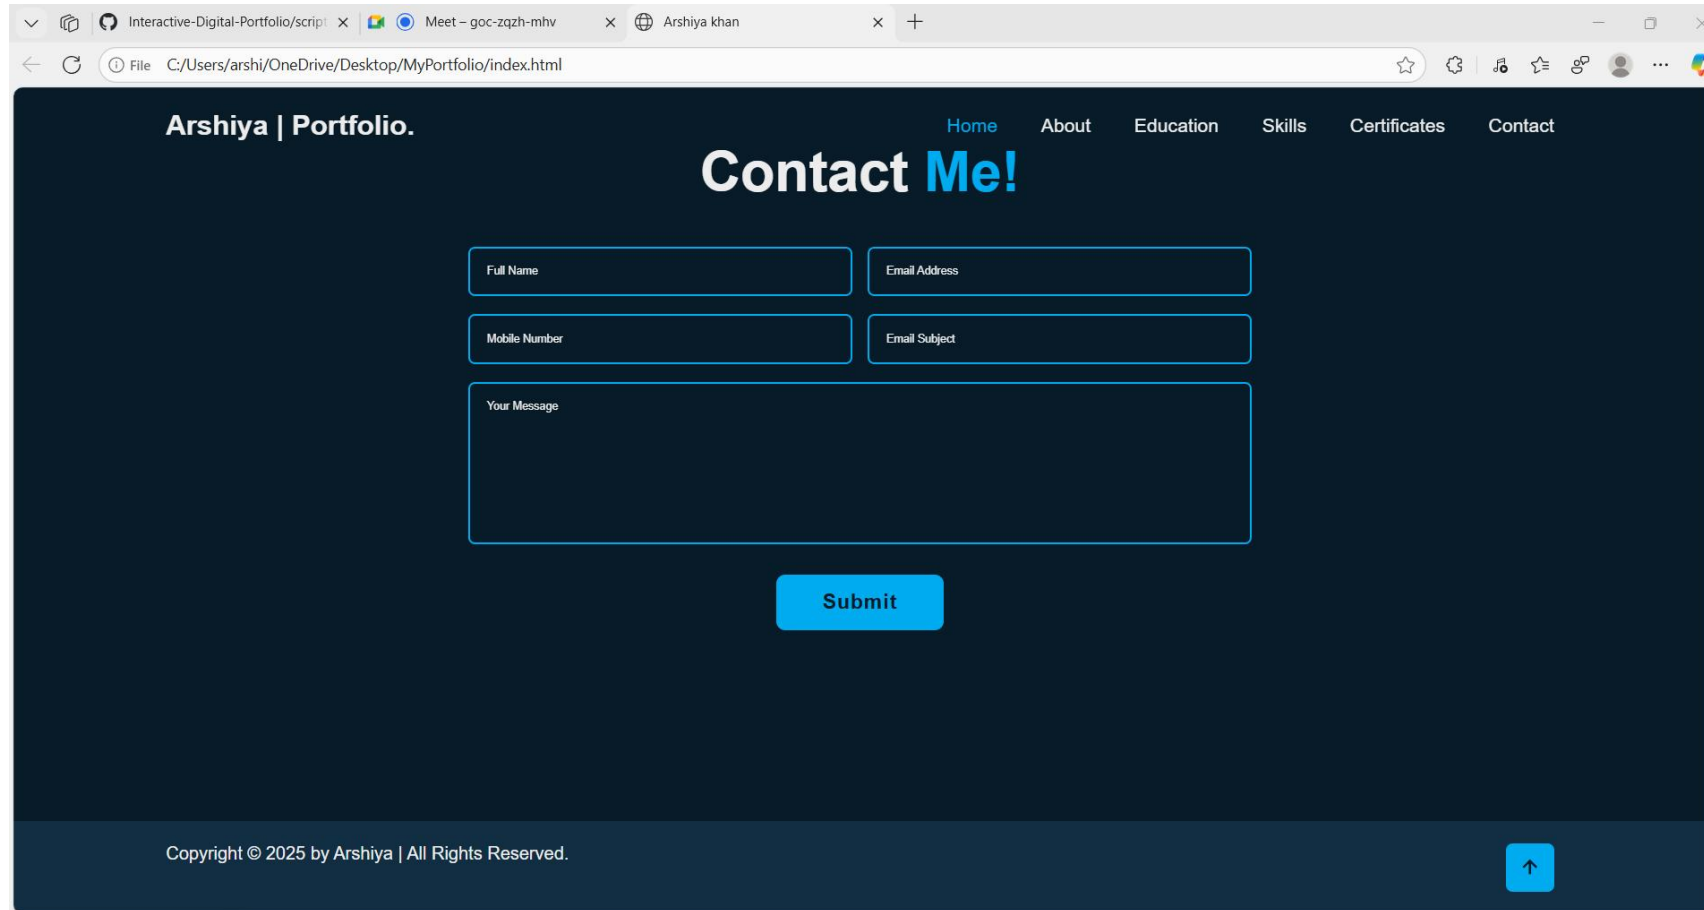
Interactive-Digital-Portfolio/script
Meet – goc-zqzh-mhv
Arshiya khan

File C:/Users/arshi/OneDrive/Desktop/MyPortfolio/index.html

Arshiya | Portfolio.

Home About Education Skills Certificates Contact

Contact Me!

Full Name
Email Address
Mobile Number
Email Subject
Your Message

Submit

Copyright © 2025 by Arshiya | All Rights Reserved.